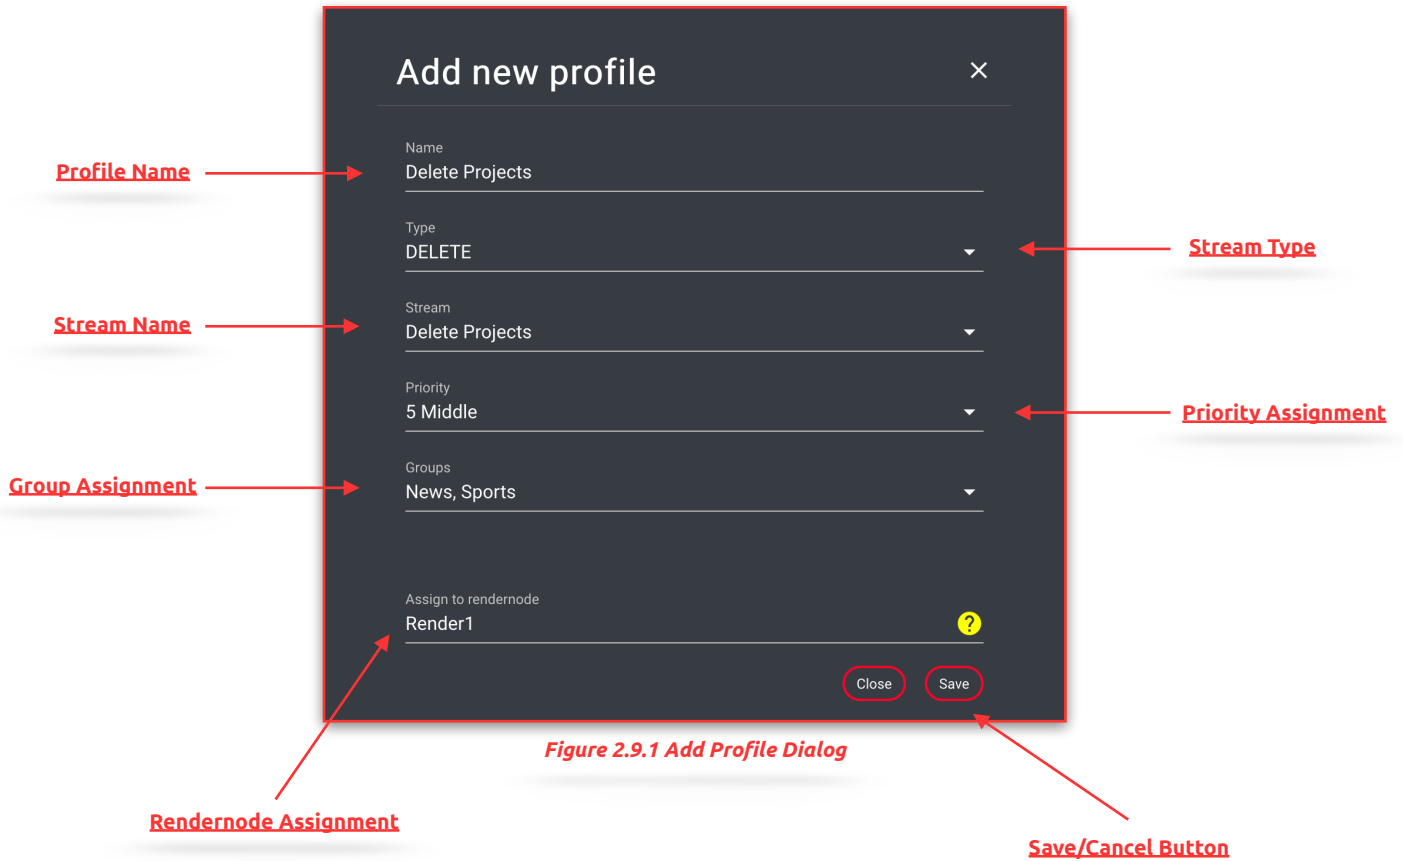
Add new profile

×

Profile Name

Name
Delete Projects

Type
DELETE

Stream Type

Stream Name

Stream
Delete Projects

Priority
5 Middle

Priority Assignment

Group Assignment

Groups
News, Sports

Assign to rendernode
Render1

?

Close

Save

Figure 2.9.1 Add Profile Dialog

Rendernode Assignment

Save/Cancel Button